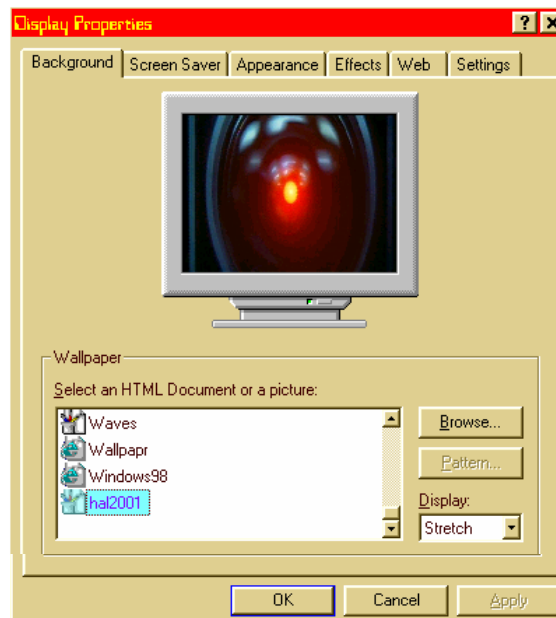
Display Properties

?

Background | Screen Saver | Appearance | Effects | Web | Settings

Wallpaper

Select an HTML Document or a picture:

Waves
Wallpapr
Windows98
hal2001

Browse...

Pattern...

Display:

Stretch

OK

Cancel

Apply